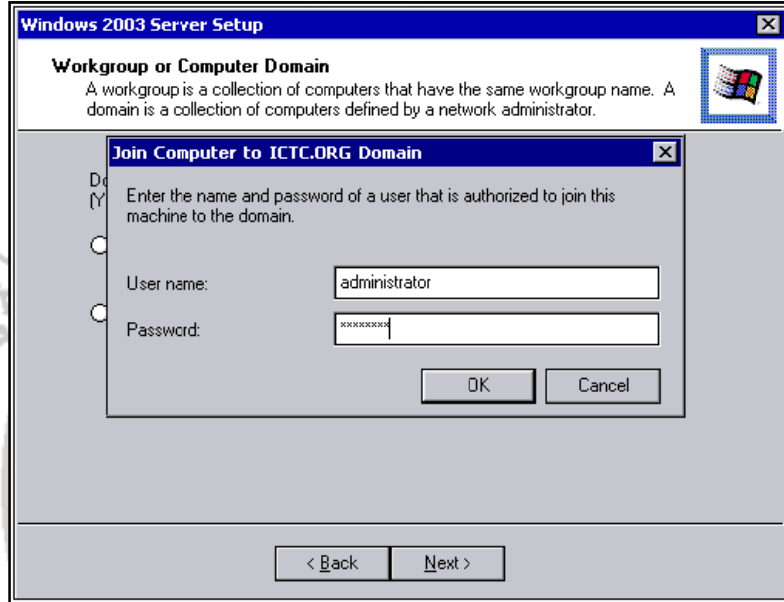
Windows 2003 Server Setup

Workgroup or Computer Domain
A workgroup is a collection of computers that have the same workgroup name. A domain is a collection of computers defined by a network administrator.

Join Computer to ICTC.ORG Domain

Do
(Y

Enter the name and password of a user that is authorized to join this machine to the domain.

User name: administrator

Password: ********

OK Cancel

< Back Next >